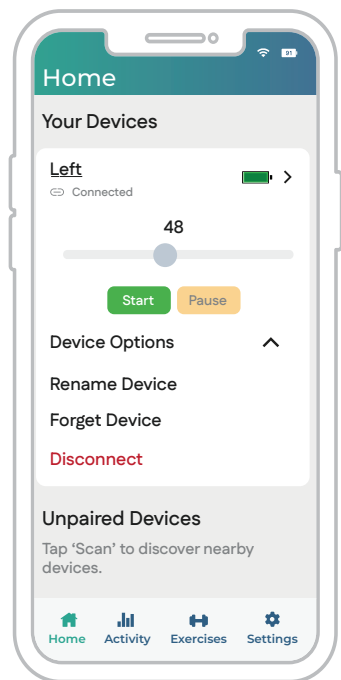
91

Home

Your Devices

Left

Connected

48

Start

Pause

Device Options

Rename Device

Forget Device

Disconnect

Unpaired Devices

Tap ‘Scan’ to discover nearby devices.

Home

Activity

Exercises

Settings